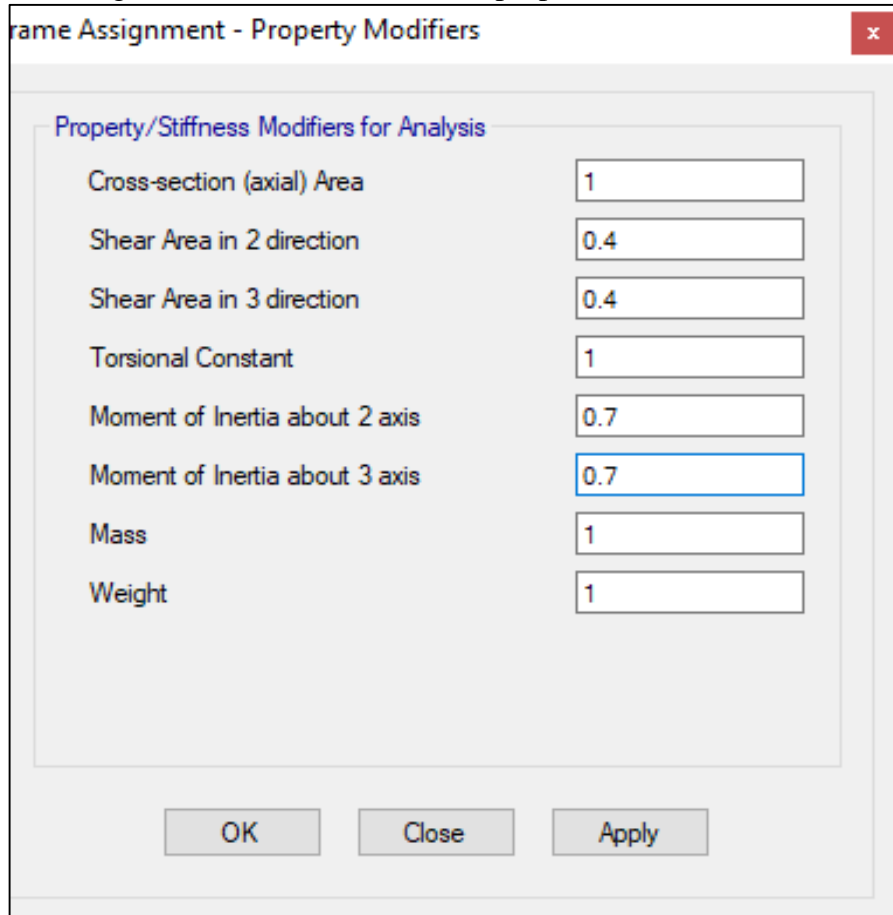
rame Assignment - Property Modifiers

x

Property/Stiffness Modifiers for Analysis

| | |
|---|---|
| Cross-section (axial) Area | 1 |
| Shear Area in 2 direction | 0.4 |
| Shear Area in 3 direction | 0.4 |
| Torsional Constant | 1 |
| Moment of Inertia about 2 axis | 0.7 |
| Moment of Inertia about 3 axis | 0.7 |
| Mass | 1 |
| Weight | 1 |

OK
Close
Apply